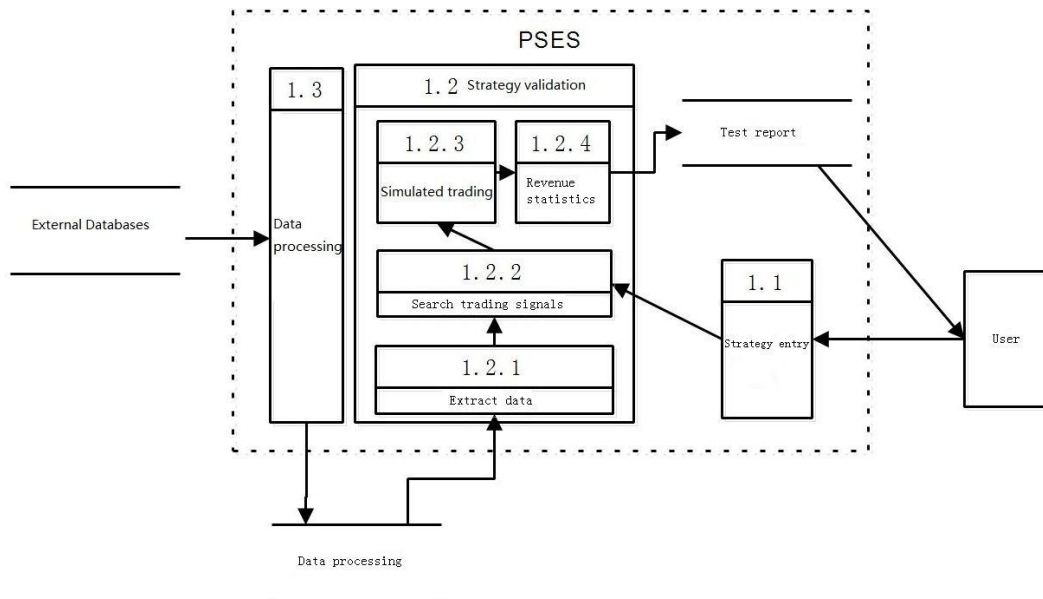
PSES

1. 3

Data processing

1. 2 Strategy validation

1. 2. 3

Simulated trading

1. 2. 4

Revenue statistics

Test report

External Databases

1. 2. 2

Search trading signals

1. 2. 1

Extract data

1. 1

Strategy entry

User

Data processing